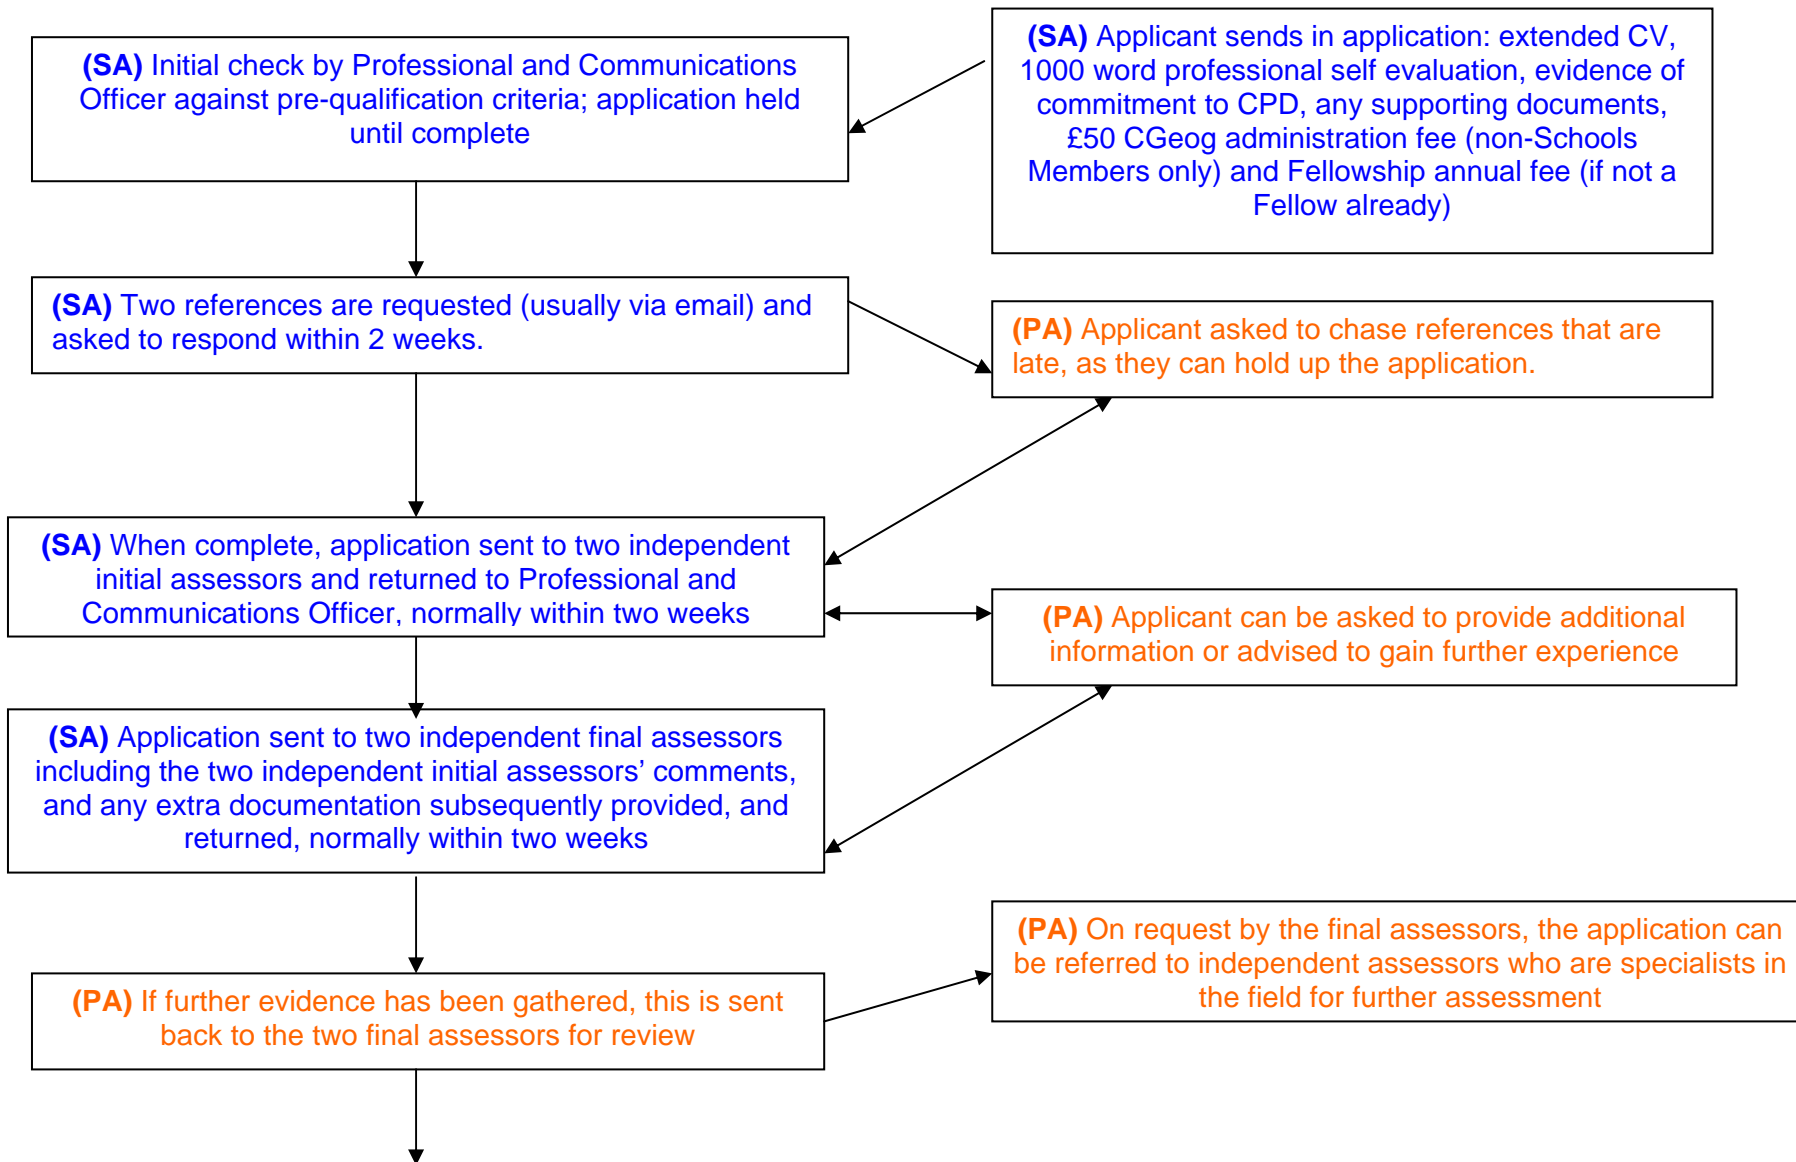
(SA) Initial check by Professional and Communications Officer against pre-qualification criteria; application held until complete

(SA) Applicant sends in application: extended CV, 1000 word professional self evaluation, evidence of commitment to CPD, any supporting documents, £50 CGeog administration fee (non-Schools Members only) and Fellowship annual fee (if not a Fellow already)

(SA) Two references are requested (usually via email) and asked to respond within 2 weeks.

(PA) Applicant asked to chase references that are late, as they can hold up the application.

(SA) When complete, application sent to two independent initial assessors and returned to Professional and Communications Officer, normally within two weeks

(PA) Applicant can be asked to provide additional information or advised to gain further experience

(SA) Application sent to two independent final assessors including the two independent initial assessors' comments, and any extra documentation subsequently provided, and returned, normally within two weeks

(PA) On request by the final assessors, the application can be referred to independent assessors who are specialists in the field for further assessment

(PA) If further evidence has been gathered, this is sent back to the two final assessors for review